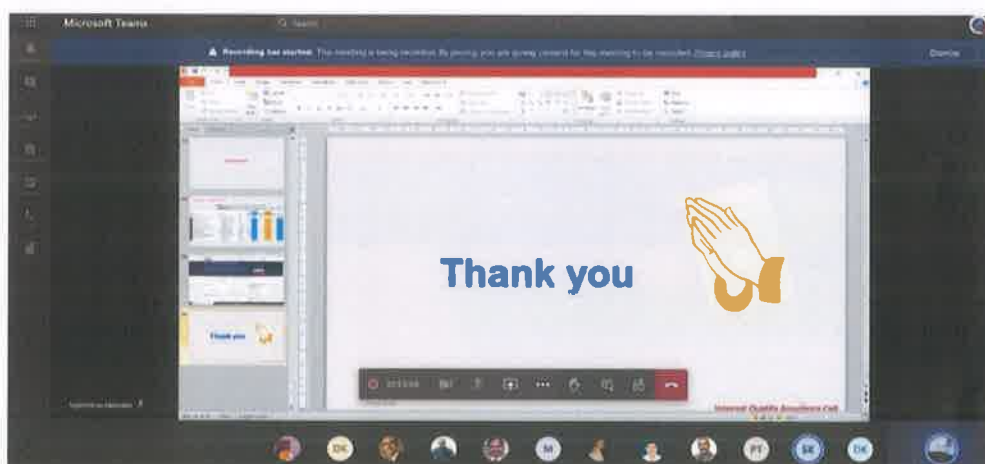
Microsoft Teams

Search

Recording has started. This meeting is being recorded. By joining, you are giving consent for this meeting to be recorded. Privacy policy

Dismiss

Thank you

Thank you

Internal Quality Assurance Cell

DK

M

PT

SK

DK